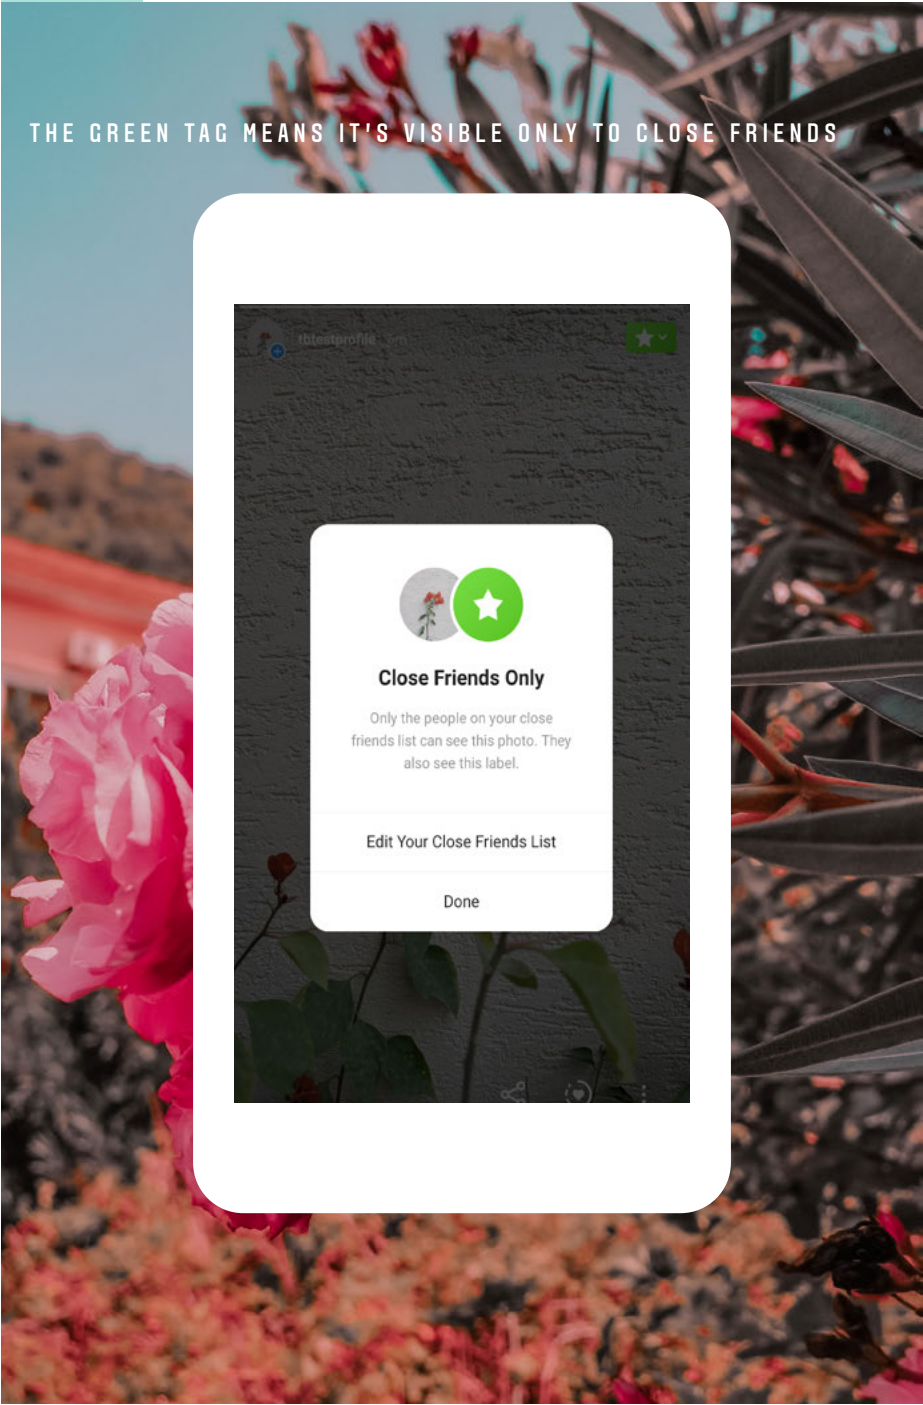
THE GREEN TAG MEANS IT'S VISIBLE ONLY TO CLOSE FRIENDS

fbtestprofile 

Close Friends Only

Only the people on your close friends list can see this photo. They also see this label.

Edit Your Close Friends List

Done